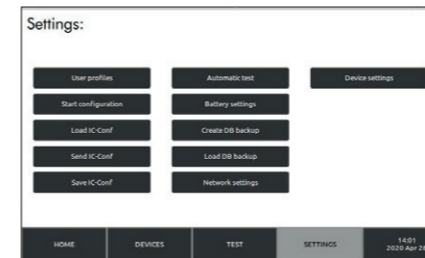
Settings:

User profiles

Start configuration

Load IC-Conf

Send IC-Conf

Save IC-Conf

Automatic test

Battery settings

Create DB backup

Load DB backup

Network settings

Device settings

HOME

DEVICES

TEST

SETTINGS

14:01
2020 Apr 2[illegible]